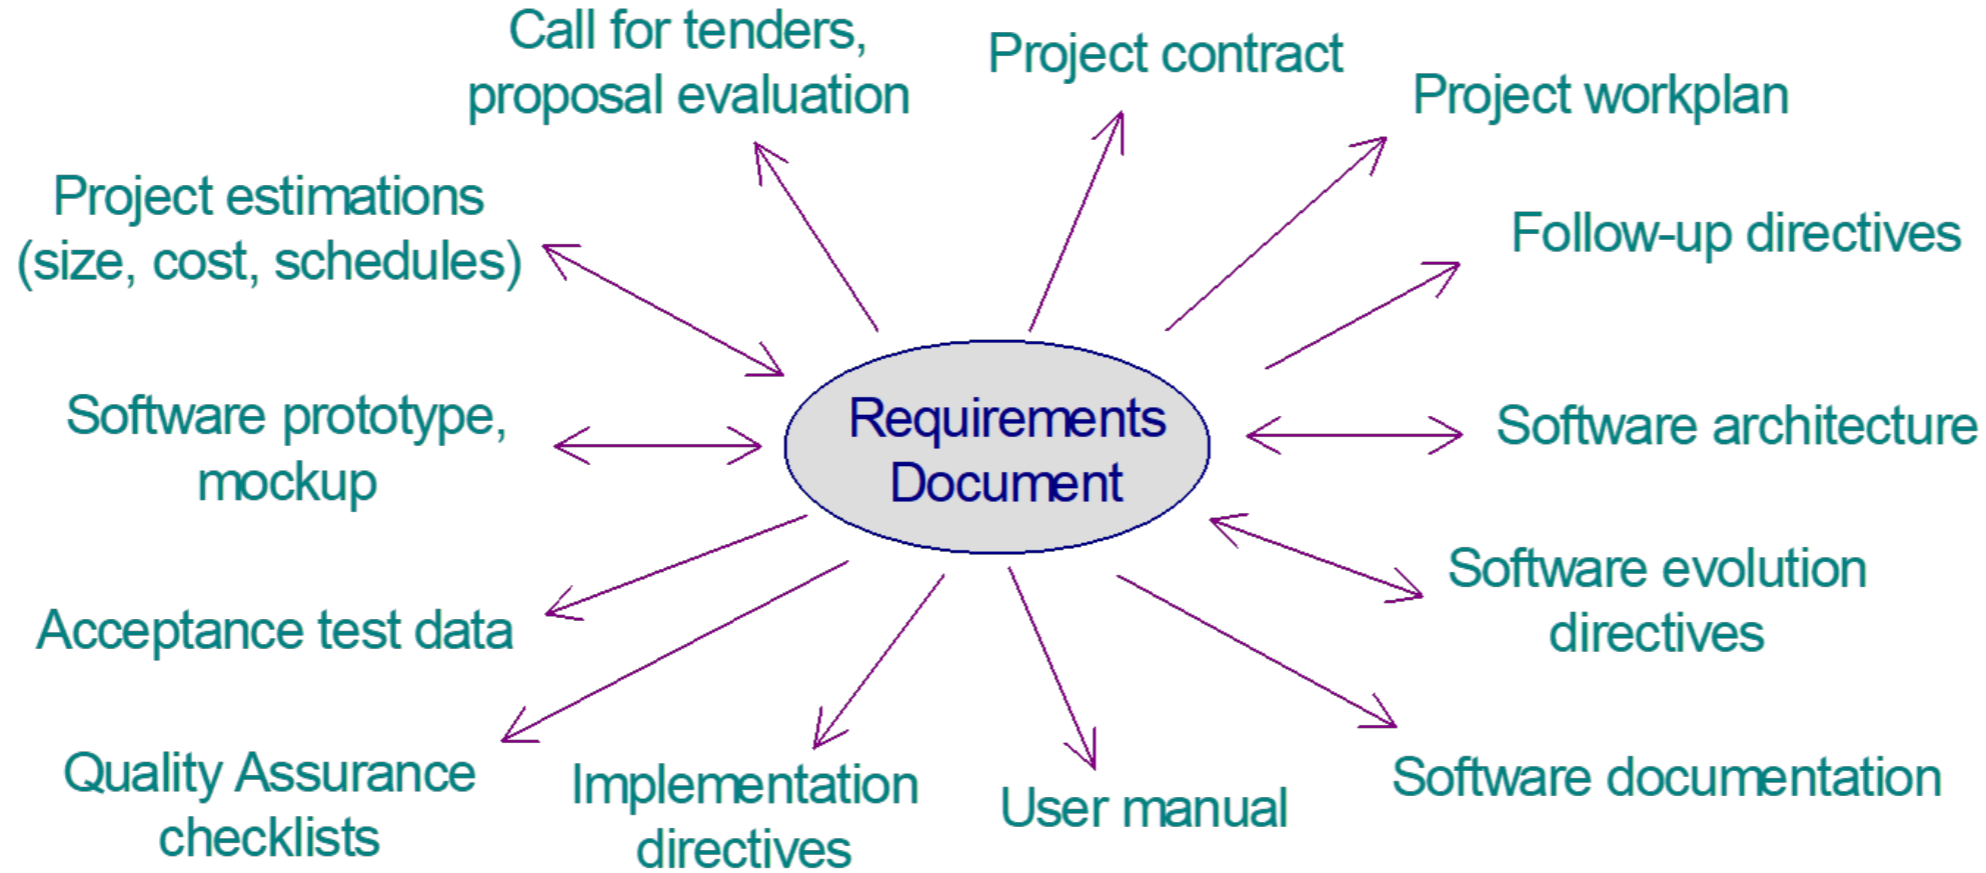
Call for tenders, proposal evaluation

Project contract

Project workplan

Project estimations (size, cost, schedules)

Follow-up directives

Requirements Document

Software prototype, mockup

Software architecture

Software evolution directives

Acceptance test data

Quality Assurance checklists

Implementation directives

User manual

Software documentation